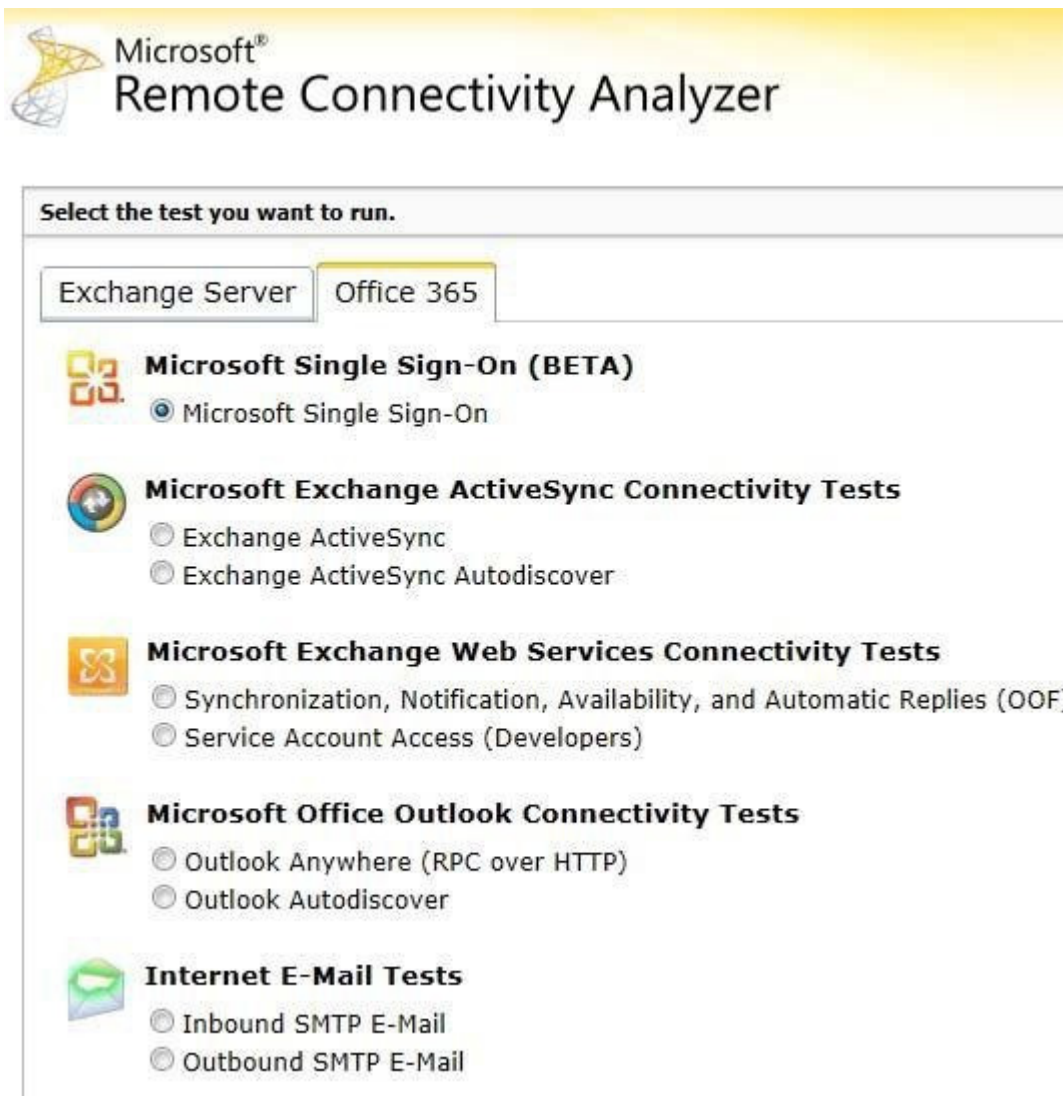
Microsoft®
Remote Connectivity Analyzer

Select the test you want to run.

Exchange Server | Office 365

Microsoft Single Sign-On (BETA)
Microsoft Single Sign-On

Microsoft Exchange ActiveSync Connectivity Tests
Exchange ActiveSync
Exchange ActiveSync Autodiscover

Microsoft Exchange Web Services Connectivity Tests
Synchronization, Notification, Availability, and Automatic Replies (OOF
Service Account Access (Developers)

Microsoft Office Outlook Connectivity Tests
Outlook Anywhere (RPC over HTTP)
Outlook Autodiscover

Internet E-Mail Tests
Inbound SMTP E-Mail
Outbound SMTP E-Mail